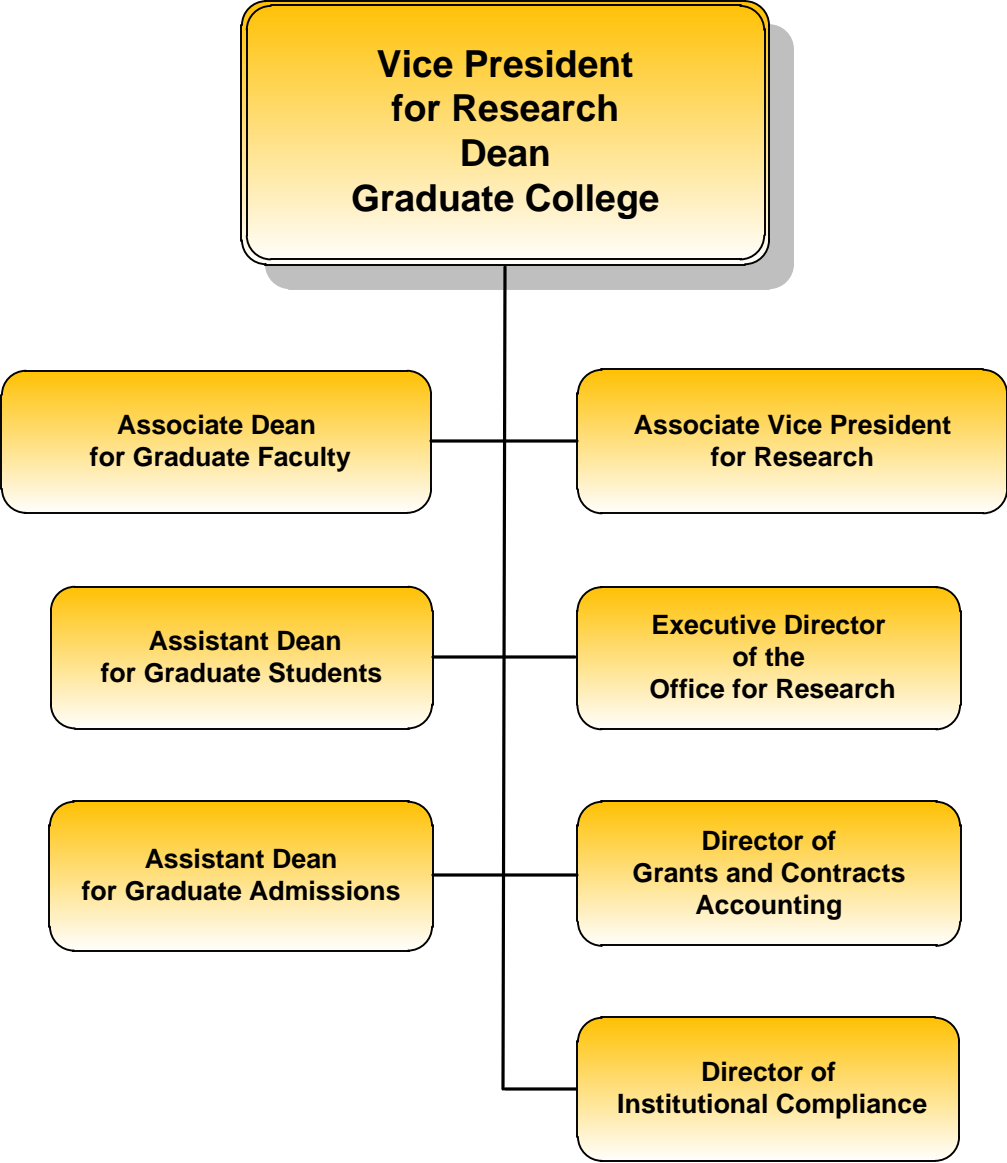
Vice President
for Research
Dean
Graduate College

Associate Dean
for Graduate Faculty

Associate Vice President
for Research

Assistant Dean
for Graduate Students

Executive Director
of the
Office for Research

Assistant Dean
for Graduate Admissions

Director of
Grants and Contracts
Accounting

Director of
Institutional Compliance